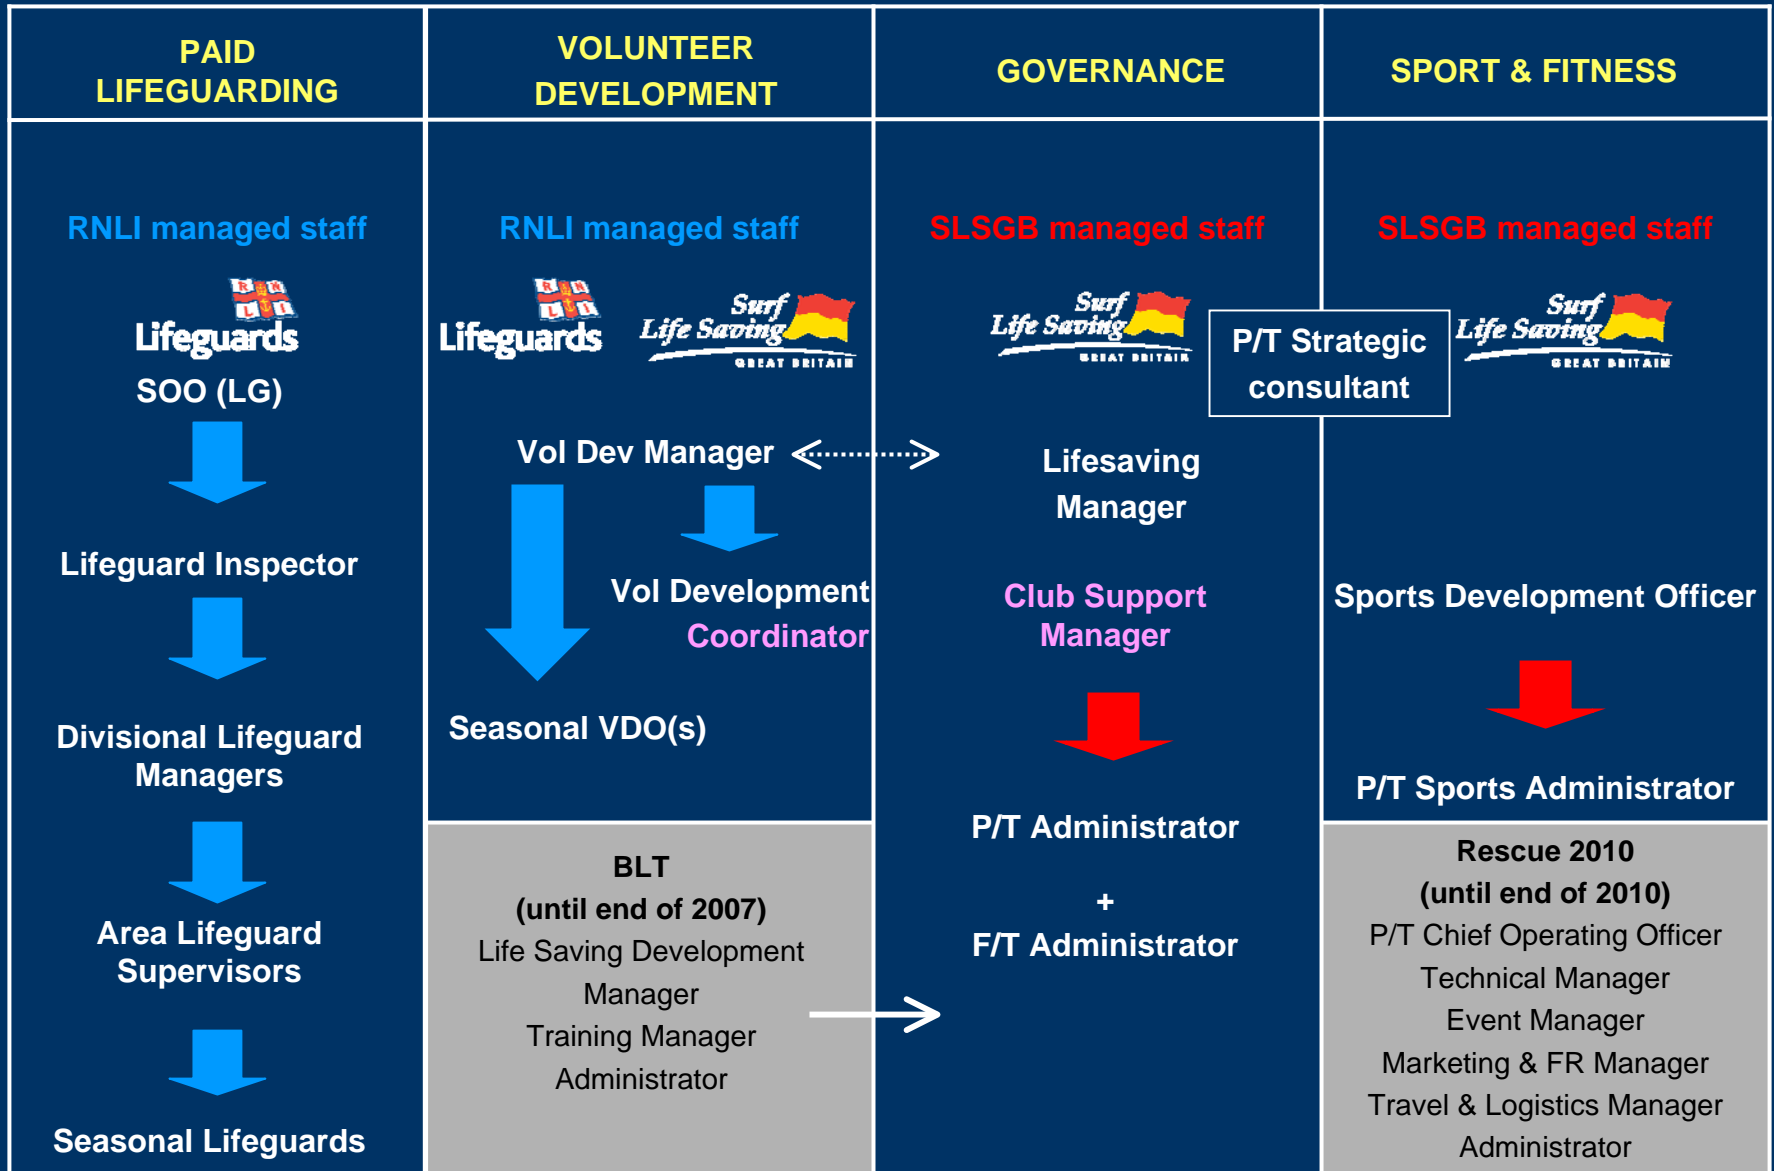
PAID LIFEGUARDING

RNLI managed staff

R N L I
Lifeguards

SOO (LG)

Lifeguard Inspector

Divisional Lifeguard Managers

Area Lifeguard Supervisors

Seasonal Lifeguards

VOLUNTEER DEVELOPMENT

RNLI managed staff

R N L I
Lifeguards

Surf Life Saving GREAT BRITAIN

Vol Dev Manager

Vol Development Coordinator

Seasonal VDO(s)

BLT
(until end of 2007)
Life Saving Development Manager
Training Manager
Administrator

GOVERNANCE

SLSGB managed staff

Surf Life Saving GREAT BRITAIN

P/T Strategic consultant

Lifesaving Manager

Club Support Manager

P/T Administrator

+

F/T Administrator

SPORT & FITNESS

SLSGB managed staff

Surf Life Saving GREAT BRITAIN

Sports Development Officer

P/T Sports Administrator

Rescue 2010
(until end of 2010)
P/T Chief Operating Officer
Technical Manager
Event Manager
Marketing & FR Manager
Travel & Logistics Manager
Administrator